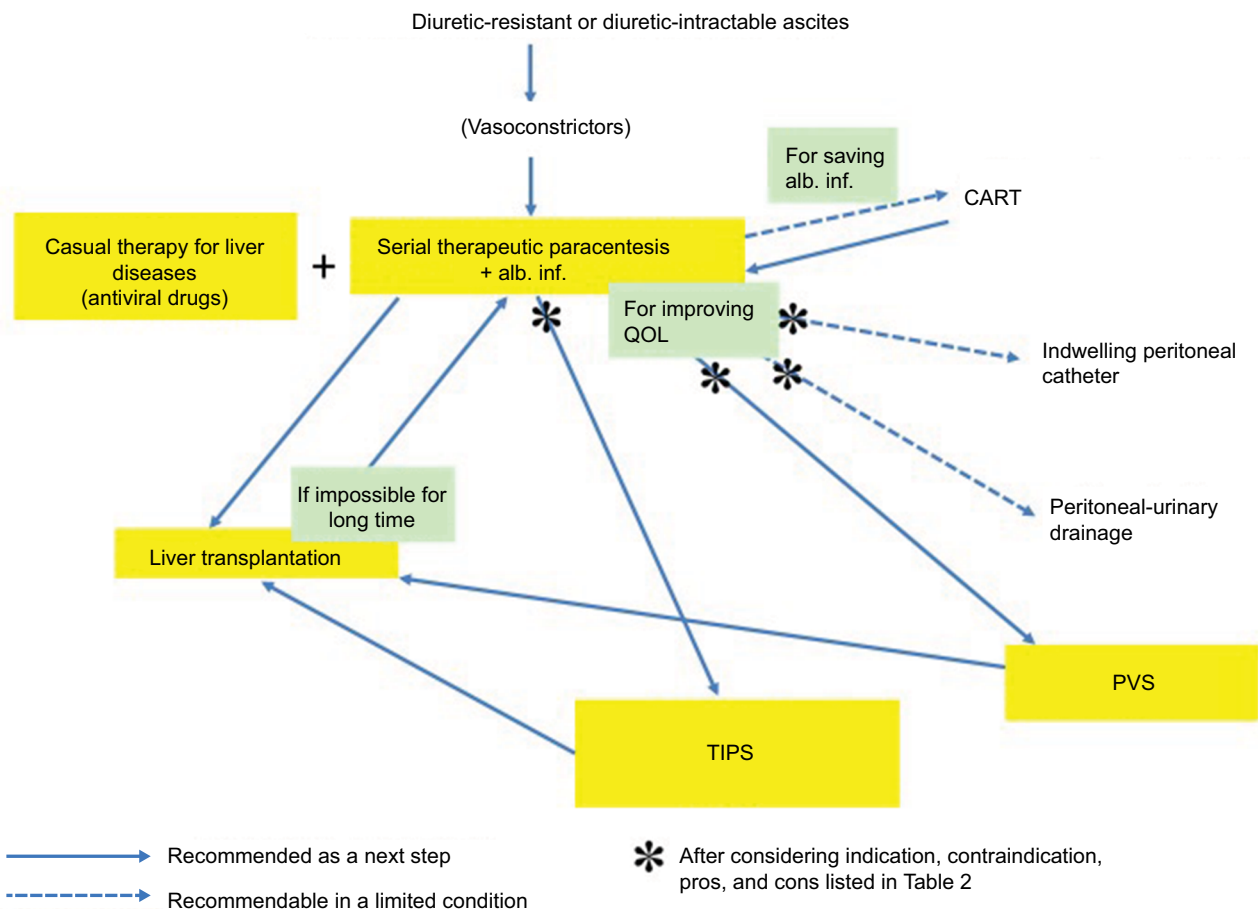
Diuretic-resistant or diuretic-intractable ascites

(Vasoconstrictors)

For saving alb. inf.

CART

Casual therapy for liver diseases (antiviral drugs)

+

Serial therapeutic paracentesis + alb. inf.

For improving QOL

Indwelling peritoneal catheter

If impossible for long time

Peritoneal-urinary drainage

Liver transplantation

PVS

TIPS

Recommended as a next step

Recommendable in a limited condition

After considering indication, contraindication, pros, and cons listed in Table 2